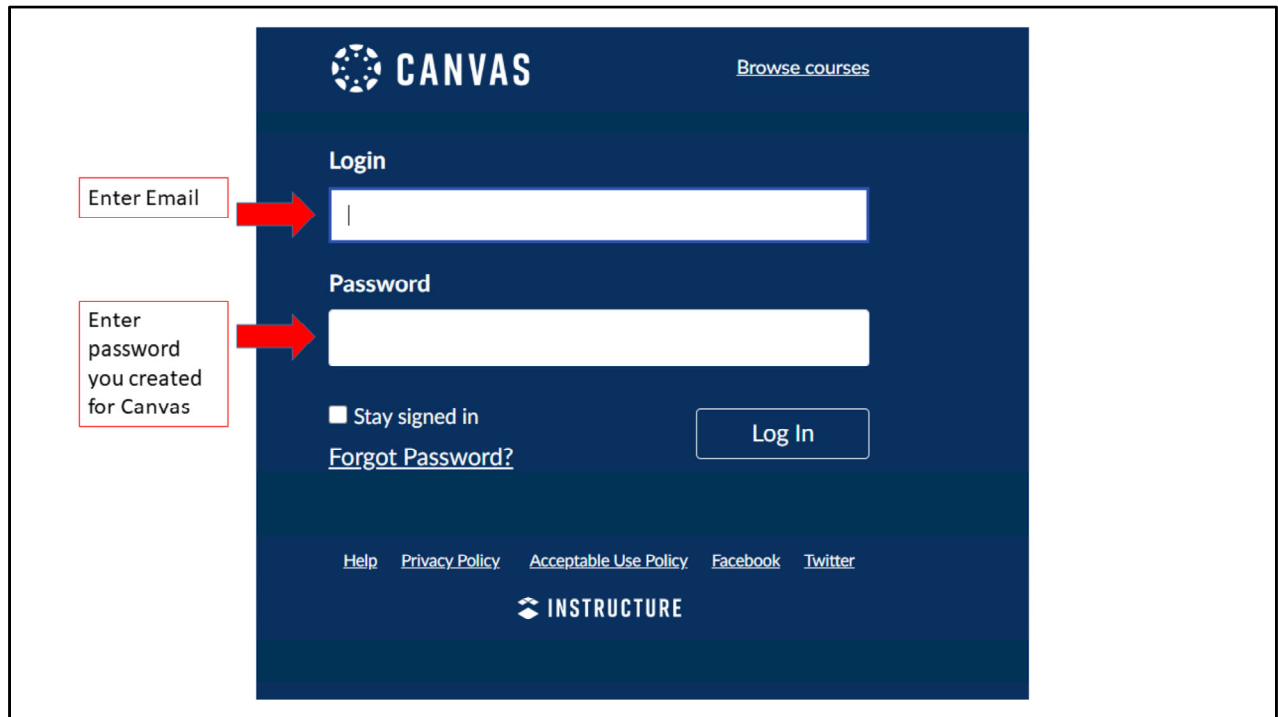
CANVAS

Browse courses

Login

Enter Email

Password

Enter password you created for Canvas

Stay signed in

Forgot Password?

Log In

Help Privacy Policy Acceptable Use Policy Facebook Twitter

INSTRUCTURE